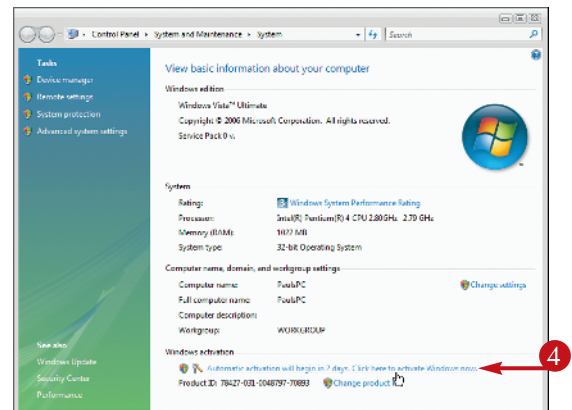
Control Panel ▸ System and Maintenance ▸ System

Search

Tasks

Device manager

Remote settings

System protection

Advanced system settings

View basic information about your computer

Windows edition

Windows Vista™ Ultimate

Copyright © 2006 Microsoft Corporation. All rights reserved.

Service Pack 0 v.

System

Rating: Windows System Performance Rating

Processor: Intel(R) Pentium(R) 4 CPU 2.80GHz 2.79 GHz

Memory (RAM): 1022 MB

System type: 32-bit Operating System

Computer name, domain, and workgroup settings

Computer name: PaulsPC

Change settings

Full computer name: PaulsPC

Computer description:

Workgroup: WORKGROUP

Windows activation

Automatic activation will begin in 2 days. Click here to activate Windows now.

Product ID: 78427-031-0048797-70893 Change product key

See also

Windows Update

Security Center

Performance

4